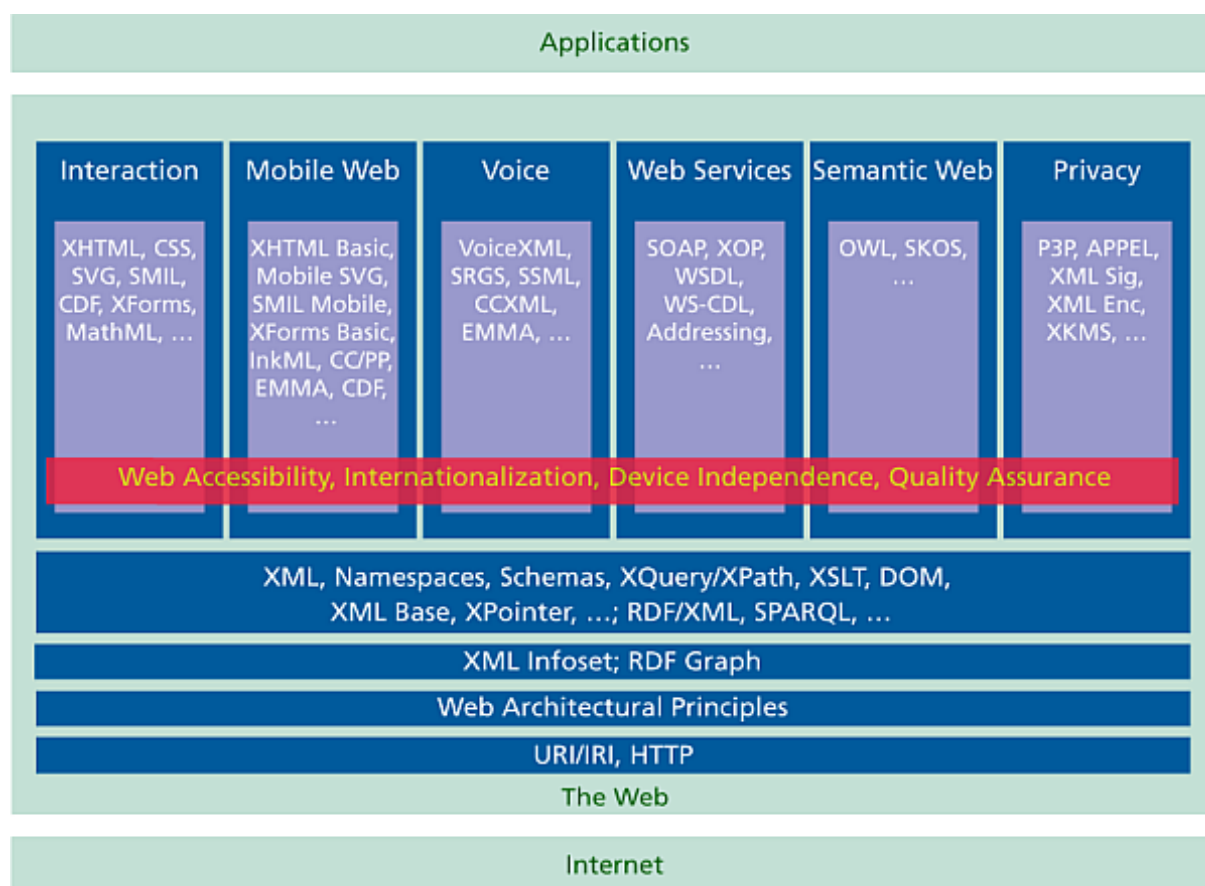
Applications

Interaction

XHTML, CSS, SVG, SMIL, CDF, XForms, MathML, ...

Mobile Web

XHTML Basic, Mobile SVG, SMIL Mobile, XForms Basic, InkML, CC/PP, EMMA, CDF, ...

Voice

VoiceXML, SRGS, SSML, CCXML, EMMA, ...

Web Services

SOAP, XOP, WSDL, WS-CDL, Addressing, ...

Semantic Web

OWL, SKOS, ...

Privacy

P3P, APPEL, XML Sig, XML Enc, XKMS, ...

Web Accessibility, Internationalization, Device Independence, Quality Assurance

XML, Namespaces, Schemas, XQuery/XPath, XSLT, DOM, XML Base, XPointer, ...; RDF/XML, SPARQL, ...

XML Infoset; RDF Graph

Web Architectural Principles

URI/IRI, HTTP

The Web

Internet